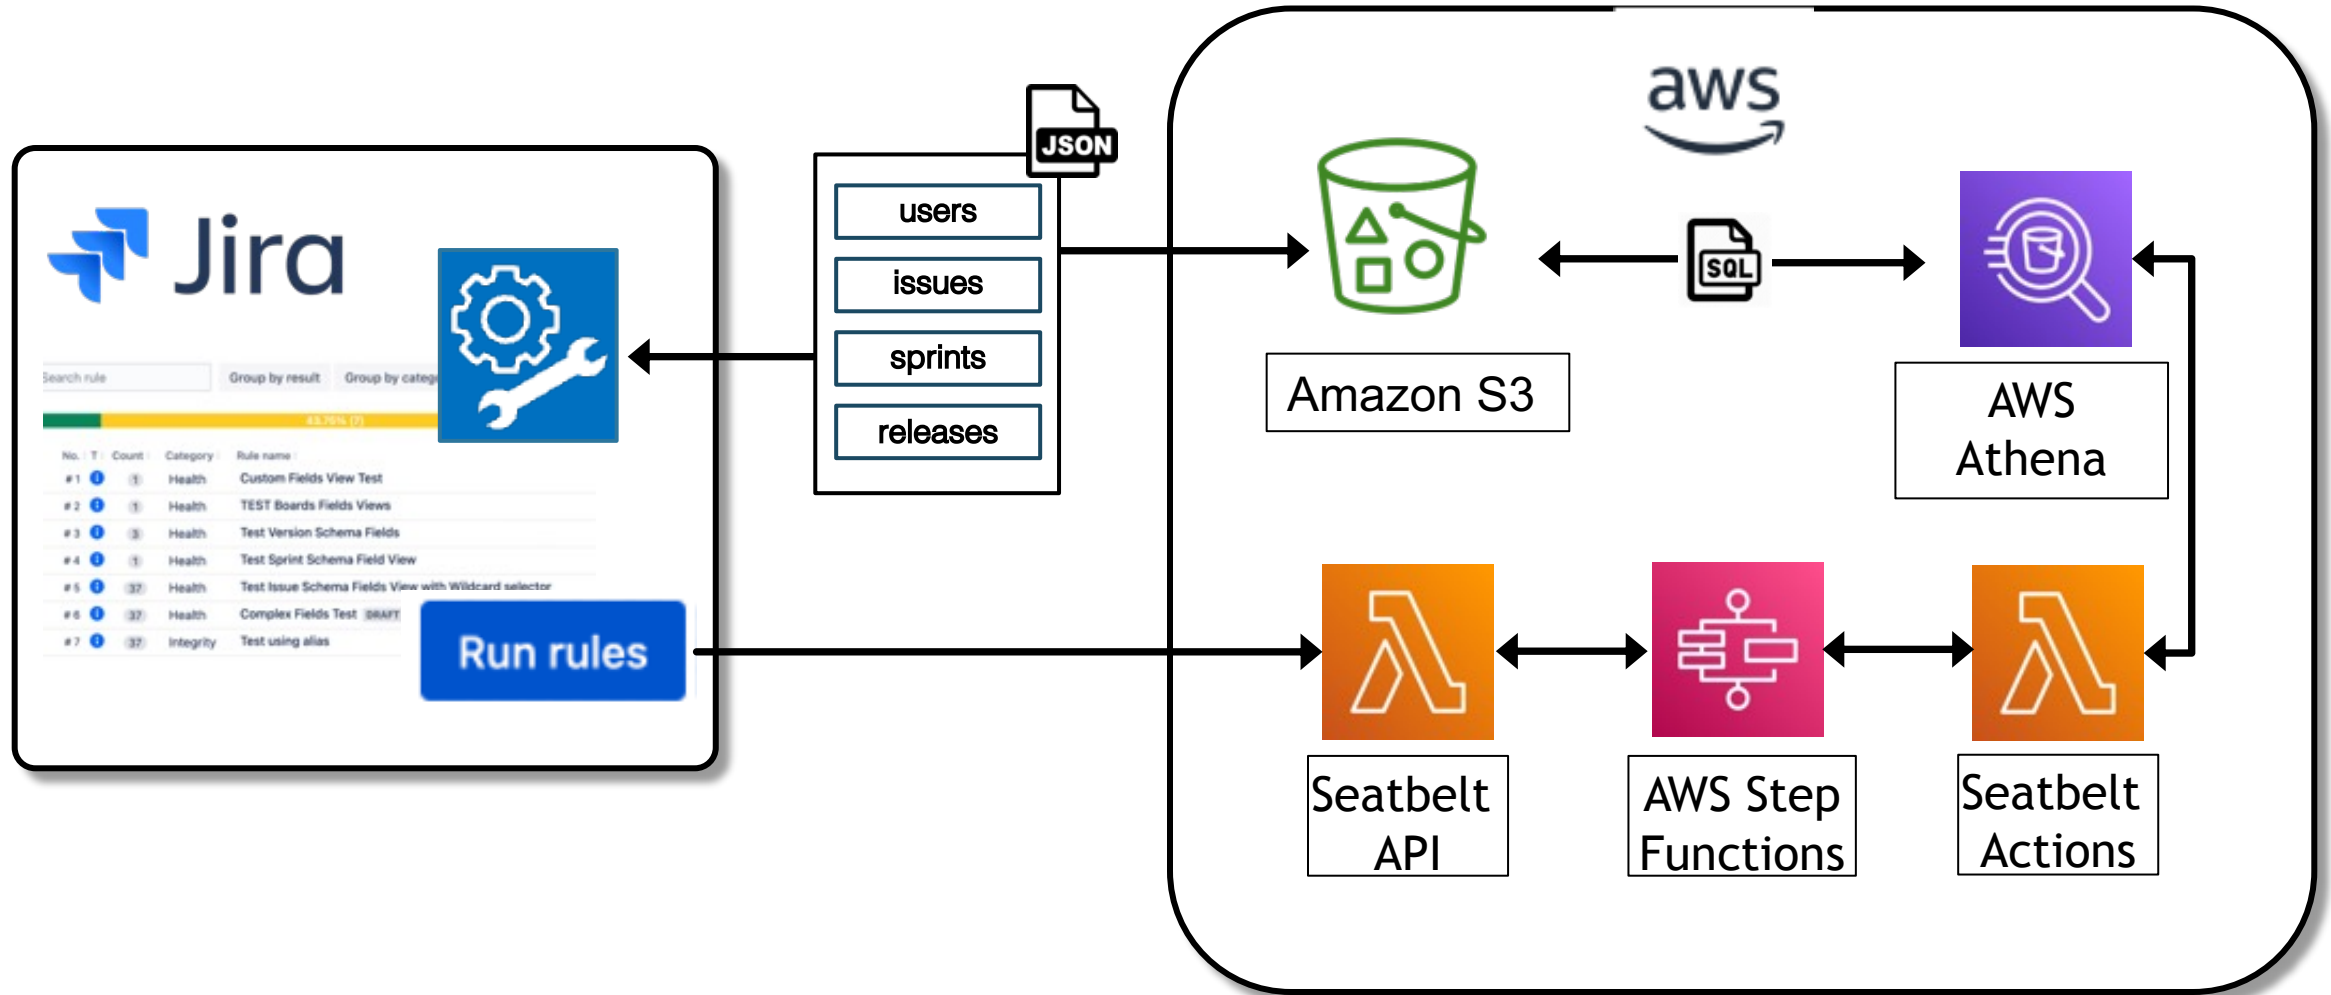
Jira

Search rule
Group by result
Group by categ

43.75% (7)

| No. | T | Count | Category | Rule name |
|---|---|---|---|---|
| #1 | | 1 | Health | Custom Fields View Test |
| #2 | | 1 | Health | TEST Boards Fields Views |
| #3 | | 3 | Health | Test Version Schema Fields |
| #4 | | 1 | Health | Test Sprint Schema Field View |
| #5 | | 37 | Health | Test Issue Schema Fields View with Wildcard selector |
| #6 | | 37 | Health | Complex Fields Test DRAFT |
| #7 | | 37 | Integrity | Test using alias |

Run rules

JSON

users
issues
sprints
releases

aws

Amazon S3

SQL

AWS Athena

Seatbelt API

AWS Step Functions

Seatbelt Actions